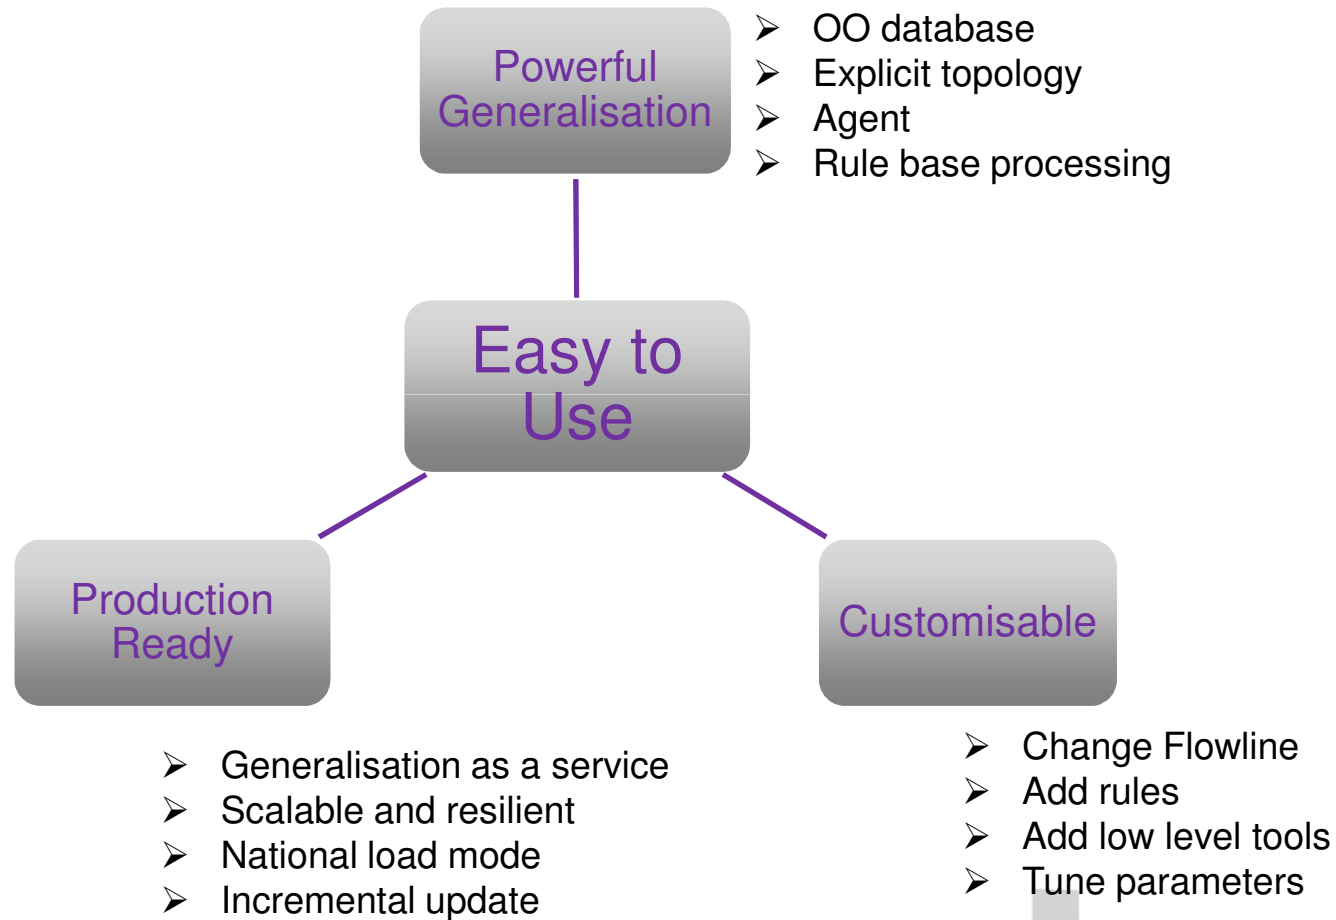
Powerful Generalisation

➢ OO database
➢ Explicit topology
➢ Agent
➢ Rule base processing

Easy to Use

Production Ready

Customisable

➢ Generalisation as a service
➢ Scalable and resilient
➢ National load mode
➢ Incremental update

➢ Change Flowline
➢ Add rules
➢ Add low level tools
➢ Tune parameters